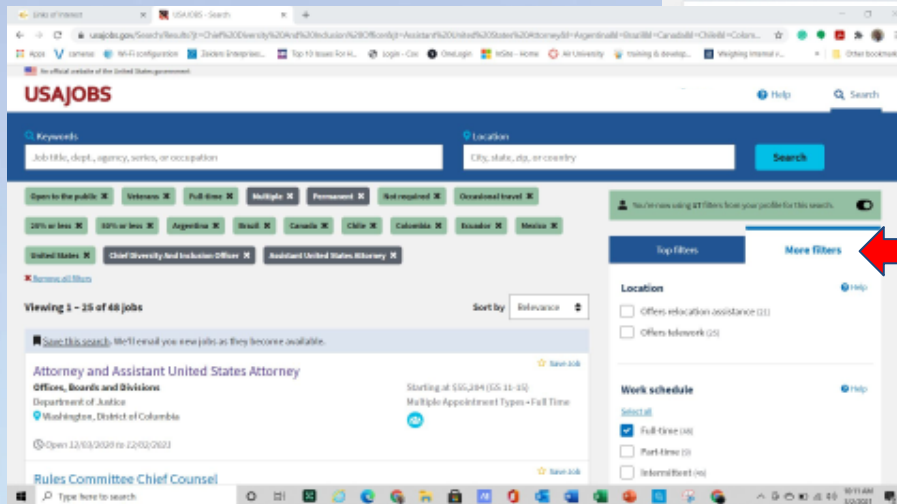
Links of Interest
USAJOBS - Search
usajobs.gov/Search/Results?j=Chief%20Diversity%20And%20Inclusion%20Officer&j=Assistant%20United%20States%20Attorney&l=Argentina&l=Brazil&l=Canada&l=Chile&l=Colom...
Apps
Wi-Fi configuration
Top 10 Issues For H...
Login - Cox
OneLogin
InSite - Home
Air University
training & develop...
Weighing Internal v...
Other bookmarks
An official website of the United States government
USAJOBS
Help
Search
Keywords
Job title, dept., agency, series, or occupation
Location
City, state, zip, or country
Search
Open to the public ✖
Veterans ✖
Full-time ✖
Multiple ✖
Permanent ✖
Not required ✖
Occasional travel ✖
25% or less ✖
50% or less ✖
Argentina ✖
Brazil ✖
Canada ✖
Chile ✖
Colombia ✖
Ecuador ✖
Mexico ✖
United States ✖
Chief Diversity And Inclusion Officer ✖
Assistant United States Attorney ✖
Remove all filters
You're now using 17 filters from your profile for this search.
Top filters
More filters
Location
Help
Offers relocation assistance (11)
Offers telework (25)
Viewing 1 – 25 of 48 jobs
Sort by
Relevance
Save this search. We'll email you new jobs as they become available.
Save Job
Attorney and Assistant United States Attorney
Offices, Boards and Divisions
Department of Justice
Washington, District of Columbia
Starting at $55,204 (GS 11-15)
Multiple Appointment Types • Full Time
Open 12/03/2020 to 22/02/2021
Work schedule
Help
Select all
Full-time (48)
Part-time (0)
Intermittent (0)
Rules Committee Chief Counsel
Save Job
Type here to search